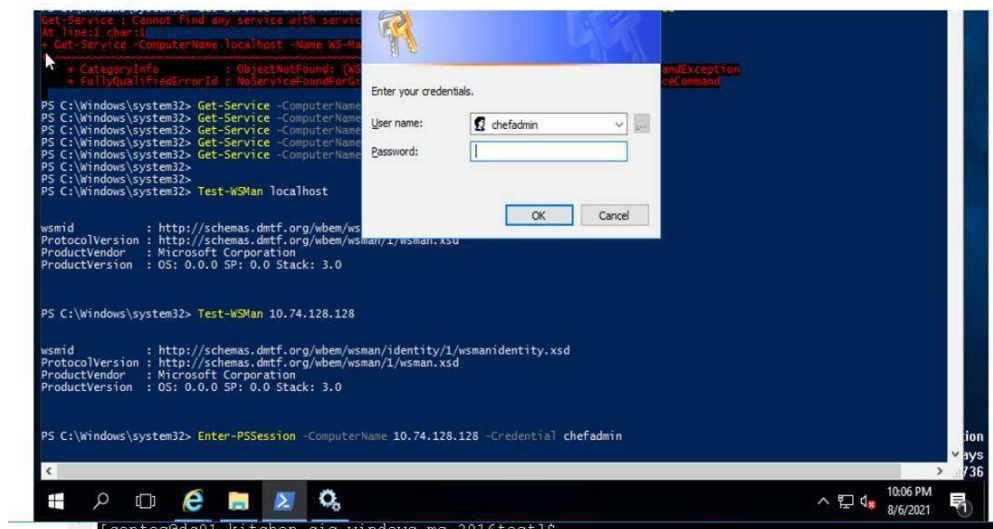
Get-Service : Cannot find any service with servic
At line:1 char:1
+ Get-Service -ComputerName localhost -Name WS-Ma

+ CategoryInfo : ObjectNotFound: (WS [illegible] andException
+ FullyQualifiedErrorId : NoServiceFoundForG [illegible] ceCommand

PS C:\Windows\system32> Get-Service -ComputerName
PS C:\Windows\system32> Get-Service -ComputerName
PS C:\Windows\system32> Get-Service -ComputerName
PS C:\Windows\system32> Get-Service -ComputerName
PS C:\Windows\system32> Get-Service -ComputerName
PS C:\Windows\system32>
PS C:\Windows\system32>
PS C:\Windows\system32> Test-WSMan localhost

wsmid : http://schemas.dmtf.org/wbem/ws
ProtocolVersion : http://schemas.dmtf.org/wbem/wsman/1/wsman.xsd
ProductVendor : Microsoft Corporation
ProductVersion : OS: 0.0.0 SP: 0.0 Stack: 3.0

PS C:\Windows\system32> Test-WSMan 10.74.128.128

wsmid : http://schemas.dmtf.org/wbem/wsman/identity/1/wsmanidentity.xsd
ProtocolVersion : http://schemas.dmtf.org/wbem/wsman/1/wsman.xsd
ProductVendor : Microsoft Corporation
ProductVersion : OS: 0.0.0 SP: 0.0 Stack: 3.0

PS C:\Windows\system32> Enter-PSSession -ComputerName 10.74.128.128 -Credential chefadmin

Enter your credentials.

User name: chefadmin
Password:

OK
Cancel

ion
ays
736

10:06 PM
8/6/2021